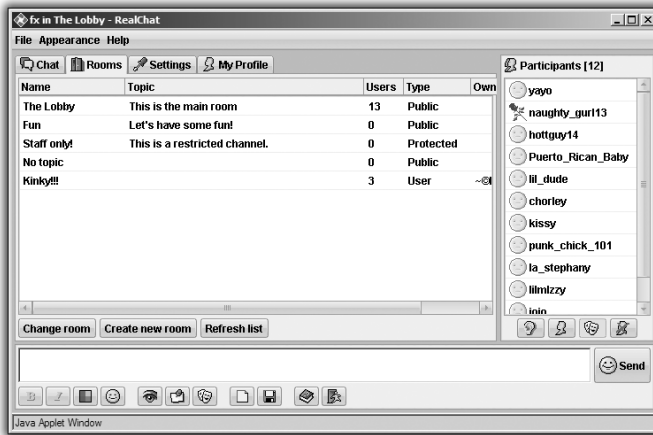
fx in The Lobby - RealChat

File Appearance Help

Chat | Rooms | Settings | My Profile

| Name | Topic | Users | Type | Own |
|---|---|---|---|---|
| The Lobby | This is the main room | 13 | Public | |
| Fun | Let's have some fun! | 0 | Public | |
| Staff only! | This is a restricted channel. | 0 | Protected | |
| No topic | | 0 | Public | |
| Kinky!!! | | 3 | User | ~©I |

Change room | Create new room | Refresh list

Participants [12]

yayo
naughty_gurl13
hottguy14
Puerto_Rican_Baby
lil_dude
chorley
kissy
punk_chick_101
la_stephany
lilmlzzy
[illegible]

Send

Java Applet Window